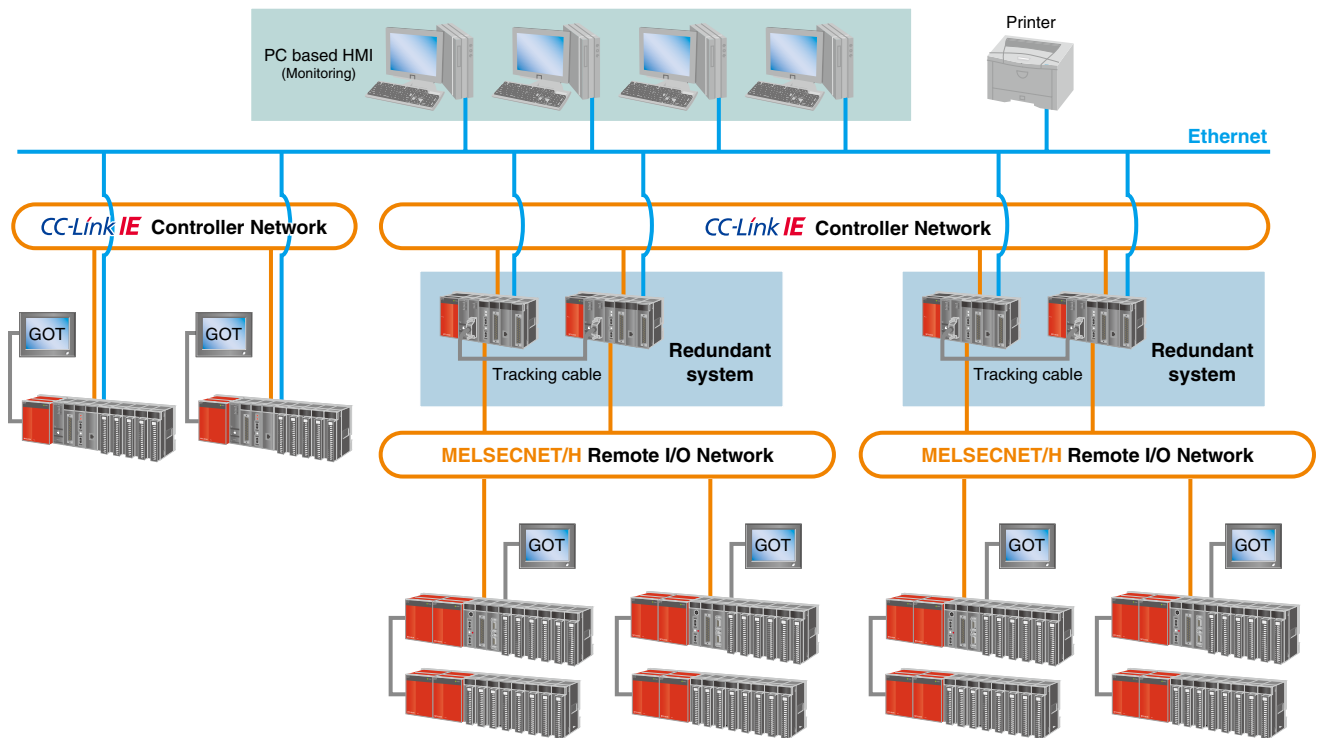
PC based HMI
(Monitoring)

Printer

Ethernet

CC-Link IE Controller Network

CC-Link IE Controller Network

GOT

GOT

Redundant system

Tracking cable

Redundant system

Tracking cable

MELSECNET/H Remote I/O Network

MELSECNET/H Remote I/O Network

GOT

GOT

GOT

GOT